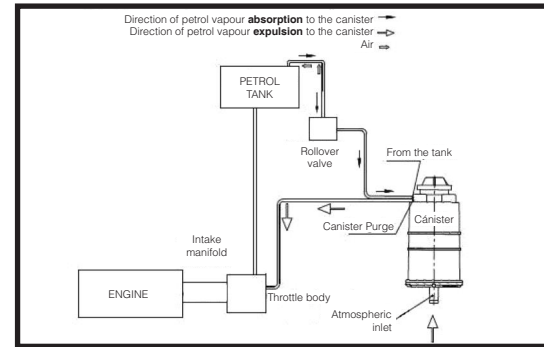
Direction of petrol vapour **absorption** to the canister
Direction of petrol vapour **expulsion** to the canister
Air

PETROL TANK

Rollover valve

From the tank

Cánister

Canister Purge

Intake manifold

ENGINE

Throttle body

Atmospheric inlet